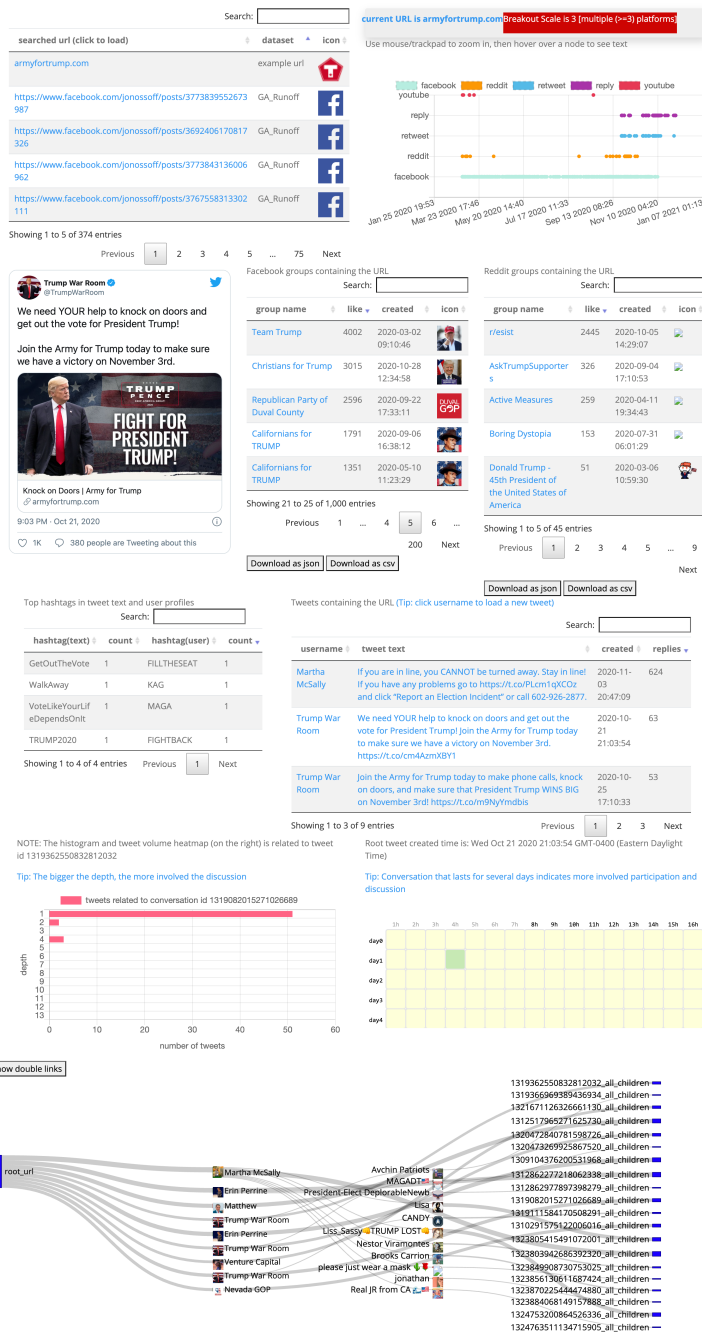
Search:

| searched url (click to load) | dataset | icon |
|---|---|---|
| armyfortrump.com | example url | |
| https://www.facebook.com/jonossoff/posts/3773839552673987 | GA_Runoff | |
| https://www.facebook.com/jonossoff/posts/3692406170817326 | GA_Runoff | |
| https://www.facebook.com/jonossoff/posts/3773843136006962 | GA_Runoff | |
| https://www.facebook.com/jonossoff/posts/3767558313302111 | GA_Runoff | |

Showing 1 to 5 of 374 entries

Previous 1 2 3 4 5 ... 75 Next

current URL is armyfortrump.com Breakout Scale is 3 [multiple (>=3) platforms]

Use mouse/trackpad to zoom in, then hover over a node to see text

facebook reddit retweet reply youtube

youtube
reply
retweet
reddit
facebook

Jan 25 2020 19:53 Mar 23 2020 17:46 May 20 2020 14:40 Jul 17 2020 11:33 Sep 13 2020 08:26 Nov 10 2020 04:20 Jan 07 2021 01:13

Trump War Room
@TrumpWarRoom

We need YOUR help to knock on doors and get out the vote for President Trump!

Join the Army for Trump today to make sure we have a victory on November 3rd.

TRUMP PENCE FIGHT FOR PRESIDENT TRUMP!

Knock on Doors | Army for Trump
armyfortrump.com

9:03 PM · Oct 21, 2020

1K 380 people are Tweeting about this

Facebook groups containing the URL
Search:

| group name | like | created | icon |
|---|---|---|---|
| Team Trump | 4002 | 2020-03-02 09:10:46 | |
| Christians for Trump | 3015 | 2020-10-28 12:34:58 | |
| Republican Party of Duval County | 2596 | 2020-09-22 17:33:11 | DUVAL GOP |
| Californians for TRUMP | 1791 | 2020-09-06 16:38:12 | |
| Californians for TRUMP | 1351 | 2020-05-10 11:23:29 | |

Showing 21 to 25 of 1,000 entries

Previous 1 ... 4 5 6 ... 200 Next

Download as json Download as csv

Reddit groups containing the URL
Search:

| group name | like | created | icon |
|---|---|---|---|
| r/esist | 2445 | 2020-10-05 14:29:07 | |
| AskTrumpSupporters | 326 | 2020-09-04 17:10:53 | |
| Active Measures | 259 | 2020-04-11 19:34:43 | |
| Boring Dystopia | 153 | 2020-07-31 06:01:29 | |
| Donald Trump - 45th President of the United States of America | 51 | 2020-03-06 10:59:30 | |

Showing 1 to 5 of 45 entries

Previous 1 2 3 4 5 ... 9 Next

Download as json Download as csv

Top hashtags in tweet text and user profiles
Search:

| hashtag(text) | count | hashtag(user) | count |
|---|---|---|---|
| GetOutTheVote | 1 | FILLTHESEAT | 1 |
| WalkAway | 1 | KAG | 1 |
| VoteLikeYourLifeDependsOnIt | 1 | MAGA | 1 |
| TRUMP2020 | 1 | FIGHTBACK | 1 |

Showing 1 to 4 of 4 entries Previous 1 Next

Tweets containing the URL (Tip: click username to load a new tweet)
Search:

| username | tweet text | created | replies |
|---|---|---|---|
| Martha McSally | If you are in line, you CANNOT be turned away. Stay in line! If you have any problems go to https://t.co/PLcm1qXCOz and click "Report an Election Incident" or call 602-926-2877. | 2020-11-03 20:47:09 | 624 |
| Trump War Room | We need YOUR help to knock on doors and get out the vote for President Trump! Join the Army for Trump today to make sure we have a victory on November 3rd. https://t.co/cm4AzmXBY1 | 2020-10-21 21:03:54 | 63 |
| Trump War Room | Join the Army for Trump today to make phone calls, knock on doors, and make sure that President Trump WINS BIG on November 3rd! https://t.co/m9NyYmdbis | 2020-10-25 17:10:33 | 53 |

Showing 1 to 3 of 9 entries Previous 1 2 3 Next

NOTE: The histogram and tweet volume heatmap (on the right) is related to tweet id 1319362550832812032

Tip: The bigger the depth, the more involved the discussion

tweets related to conversation id 1319082015271026689

depth 1 2 3 4 5 6 7 8 9 10 11 12 13
0 10 20 30 40 50 60
number of tweets

Root tweet created time is: Wed Oct 21 2020 21:03:54 GMT-0400 (Eastern Daylight Time)

Tip: Conversation that lasts for several days indicates more involved participation and discussion

1h 2h 3h 4h 5h 6h 7h 8h 9h 10h 11h 12h 13h 14h 15h 16h
day0 day1 day2 day3 day4

how double links

root_url
Martha McSally
Erin Perrine
Matthew
Trump War Room
Erin Perrine
Trump War Room
Venture Capital
Trump War Room
Nevada GOP

Avchin Patriots
MAGADT
President-Elect DeplorableNewb
Lisa
CANDY
Liss_Sassy TRUMP LOST
Nestor Viramontes
Brooks Carrion
please just wear a mask
jonathan
Real JR from CA

1319362550832812032_all_children
1319366969389436934_all_children
1321671126326661130_all_children
1312517965271625730_all_children
1320472840781598726_all_children
1320473269992867520_all_children
1309104376200531968_all_children
1312862277218062338_all_children
1312862977897398279_all_children
1319082015271026689_all_children
1319111584170508291_all_children
1310291575122006016_all_children
1323805415491072001_all_children
1323803942686392320_all_children
1323849908730753025_all_children
1323856130611687424_all_children
1323870225444474880_all_children
1323884068149157888_all_children
1324753200864526336_all_children
1324763511134715905_all_children